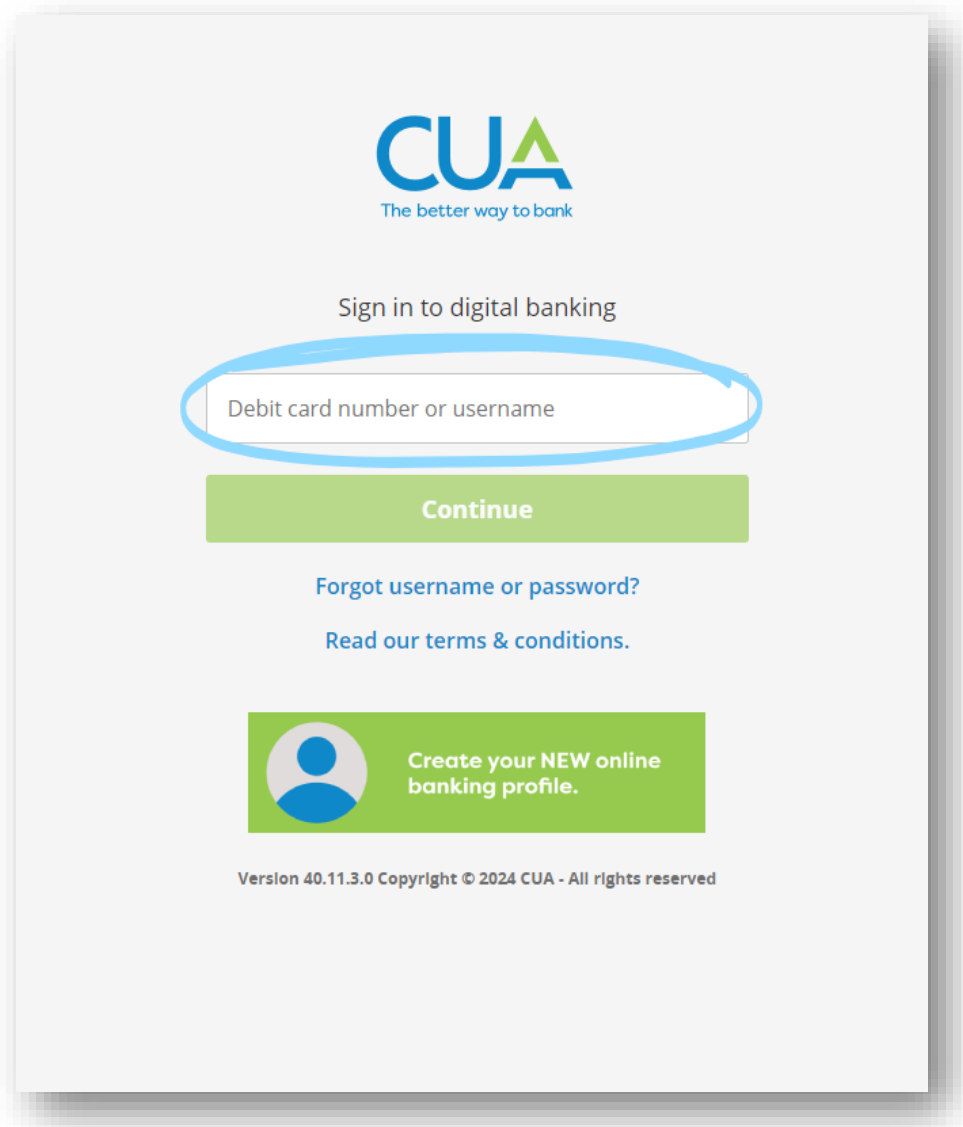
CUA
The better way to bank

Sign in to digital banking

Debit card number or username

Continue

Forgot username or password?

Read our terms & conditions.

Create your NEW online banking profile.

Version 40.11.3.0 Copyright © 2024 CUA - All rights reserved